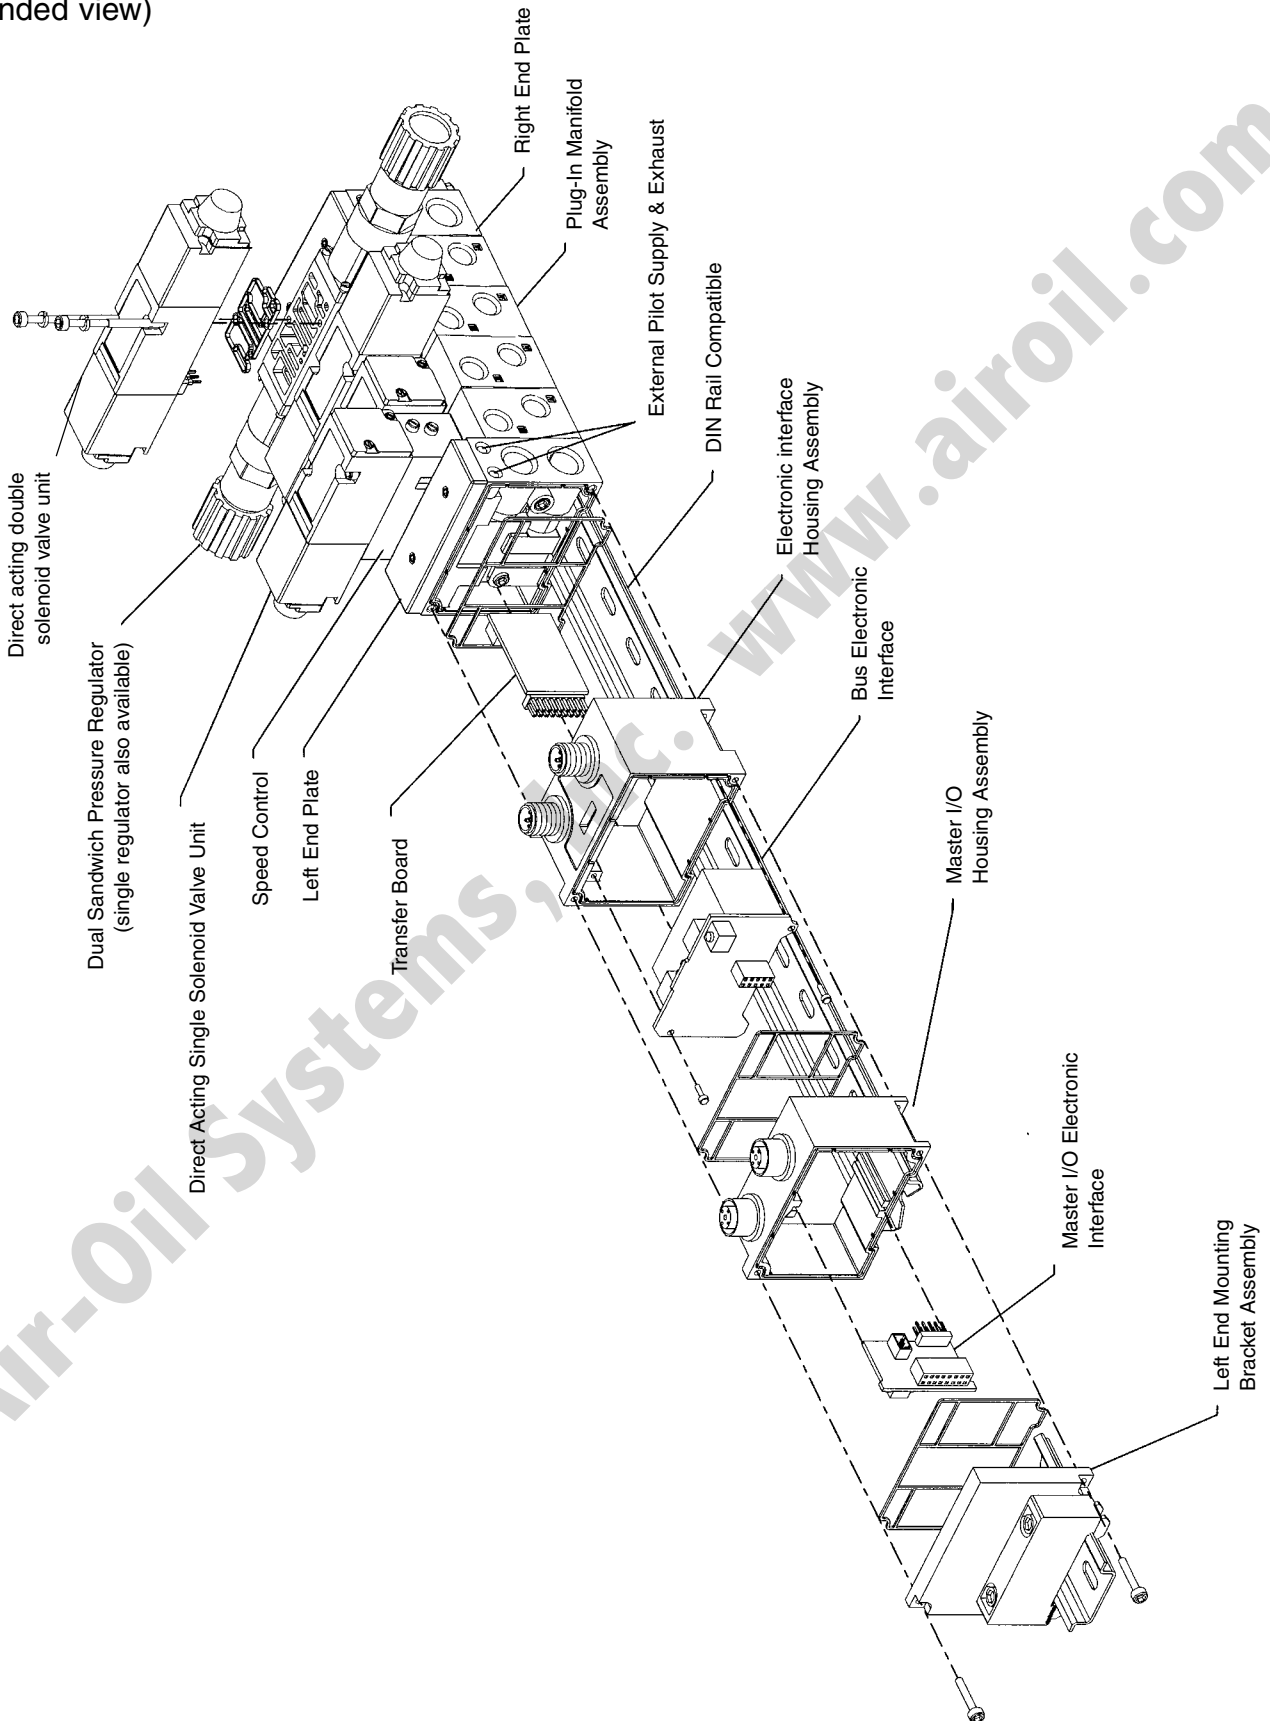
nded view)

Direct acting double solenoid valve unit

Dual Sandwich Pressure Regulator (single regulator also available)

Direct Acting Single Solenoid Valve Unit

Speed Control

Left End Plate

Transfer Board

Right End Plate

Plug-In Manifold Assembly

External Pilot Supply & Exhaust

DIN Rail Compatible

Electronic interface Housing Assembly

Bus Electronic Interface

Master I/O Housing Assembly

Master I/O Electronic Interface

Left End Mounting Bracket Assembly

Air-Oil Systems, Inc. www.airoil.com